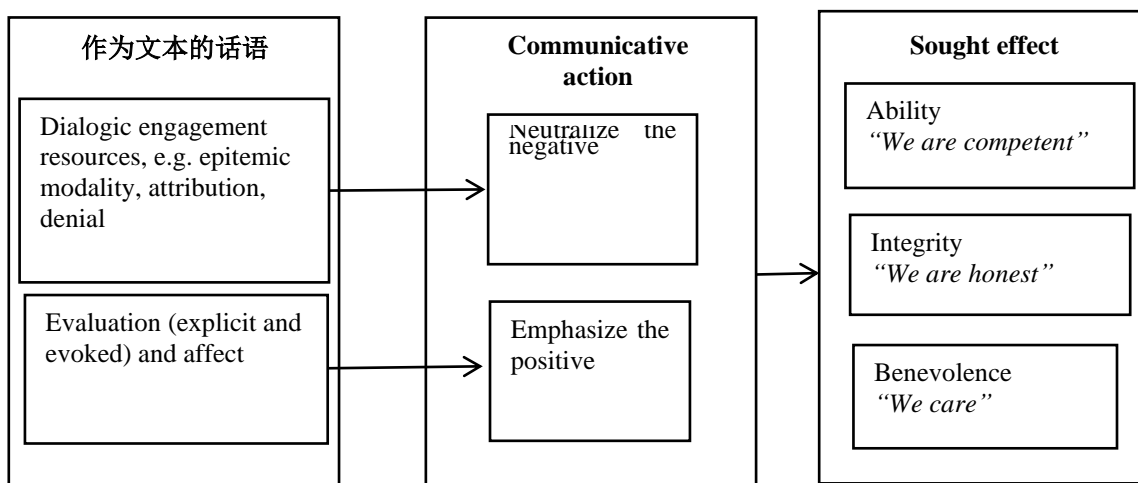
作为文本的话语

Dialogic engagement resources, e.g. epitemic modality, attribution, denial

Evaluation (explicit and evoked) and affect

Communicative action

Neutralize the negative

Emphasize the positive

Sought effect

Ability
*"We are competent"*

Integrity
*"We are honest"*

Benevolence
*"We care"*